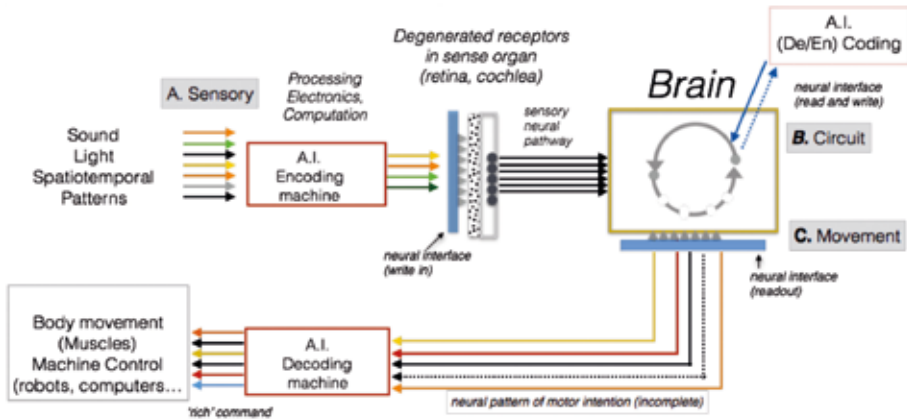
Degenerated receptors in sense organ (retina, cochlea)

A.I. (De/En) Coding

neural interface (read and write)

A. Sensory

Processing Electronics, Computation

Brain

Sound
Light
Spatiotemporal
Patterns

A.I. Encoding machine

sensory neural pathway

B. Circuit

neural interface (write in)

C. Movement

neural interface (readout)

Body movement (Muscles)
Machine Control
(robots, computers…

A.I. Decoding machine

"rich" command

neural pattern of motor intention (incomplete)